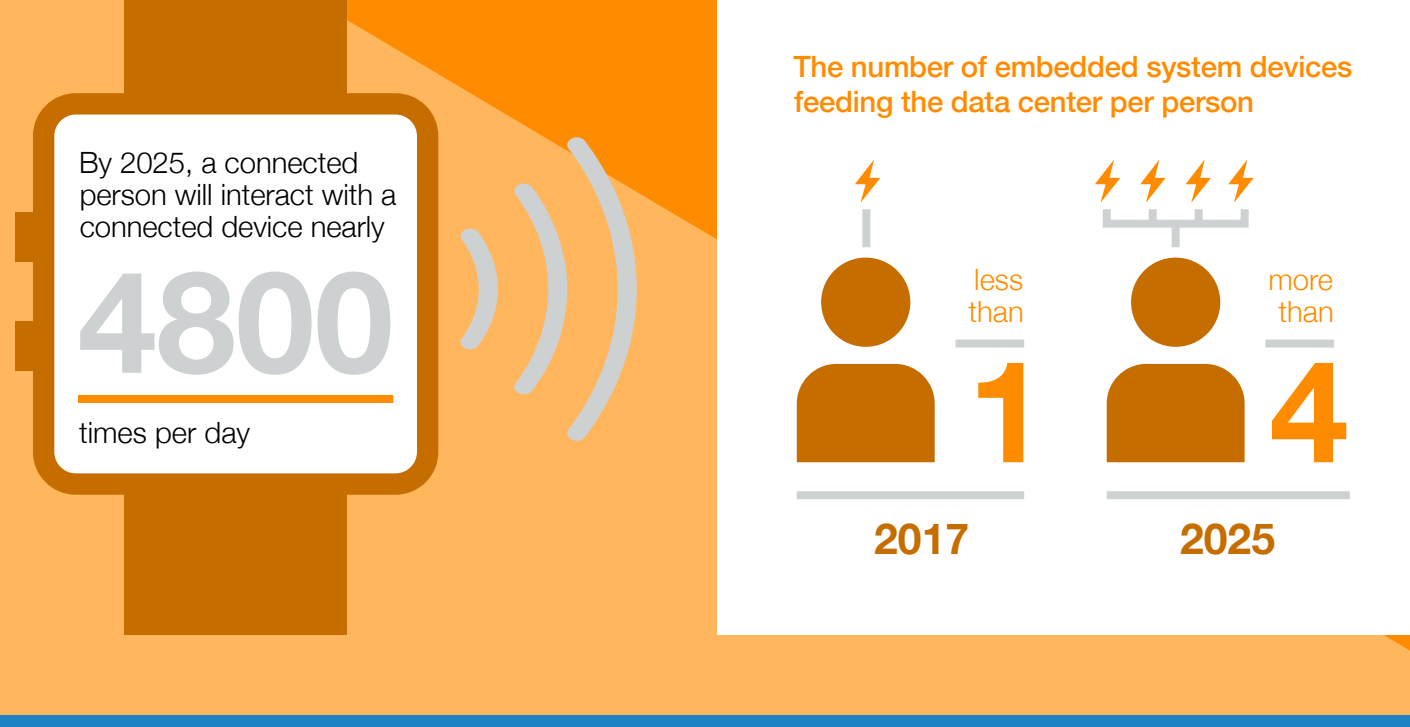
By 2025, a connected person will interact with a connected device nearly

4800

times per day

The number of embedded system devices feeding the data center per person

less than

1

2017

more than

4

2025